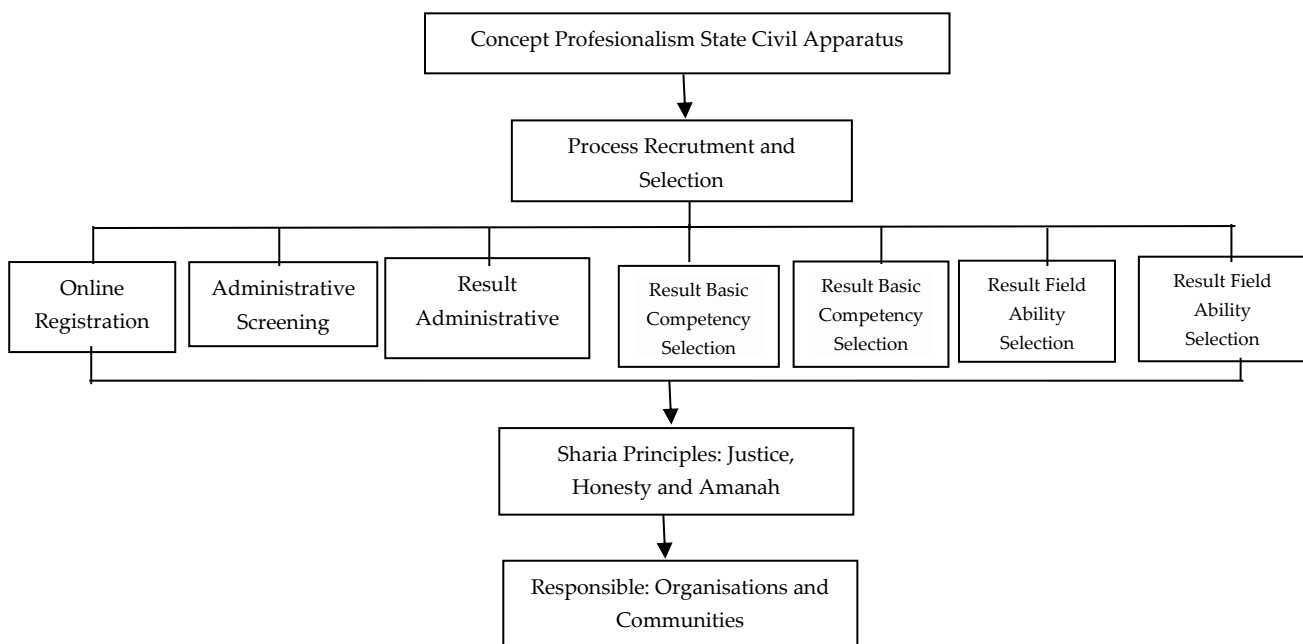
Concept Profesionalism State Civil Apparatus

Process Recrutment and Selection

Online Registration

Administrative Screening

Result Administrative

Result Basic Competency Selection

Result Basic Competency Selection

Result Field Ability Selection

Result Field Ability Selection

Sharia Principles: Justice, Honesty and Amanah

Responsible: Organisations and Communities